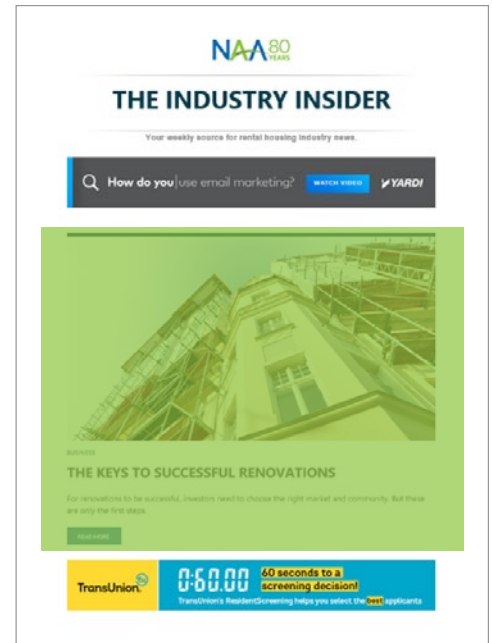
NAA 80 YEARS

THE INDUSTRY INSIDER

Your weekly source for rental housing industry news.

How do you use email marketing? WATCH VIDEO YARDI

BUSINESS

THE KEYS TO SUCCESSFUL RENOVATIONS

For renovations to be successful, investors need to choose the right market and community. But these are only the first steps.

READ MORE

TransUnion. 0:60.00 60 seconds to a screening decision! TransUnion's ResidentScreening helps you select the best applicants